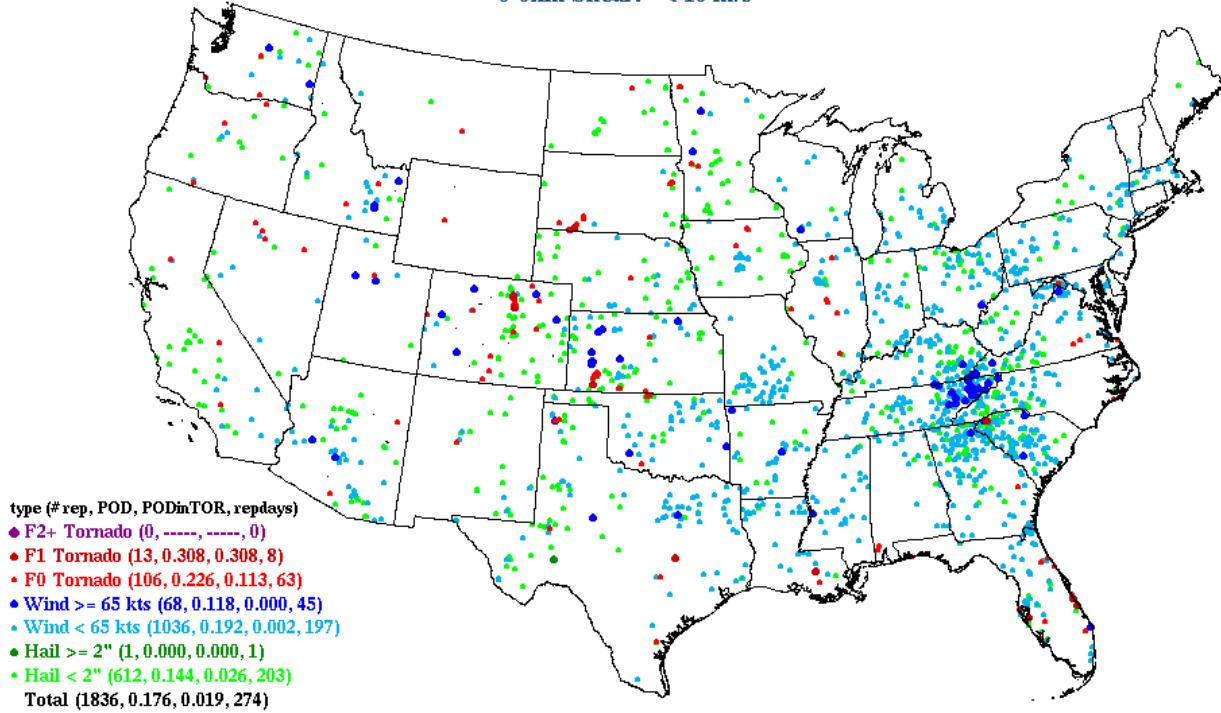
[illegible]

type (#rep, POD, PODinTOR, repdays)
F2+ Tornado (0, -----, -----, 0)
F1 Tornado (13, 0.308, 0.308, 8)
F0 Tornado (106, 0.226, 0.113, 63)
Wind >= 65 kts (68, 0.118, 0.000, 45)
Wind < 65 kts (1036, 0.192, 0.002, 197)
Hail >= 2" (1, 0.000, 0.000, 1)
Hail < 2" (612, 0.144, 0.026, 203)
Total (1836, 0.176, 0.019, 274)